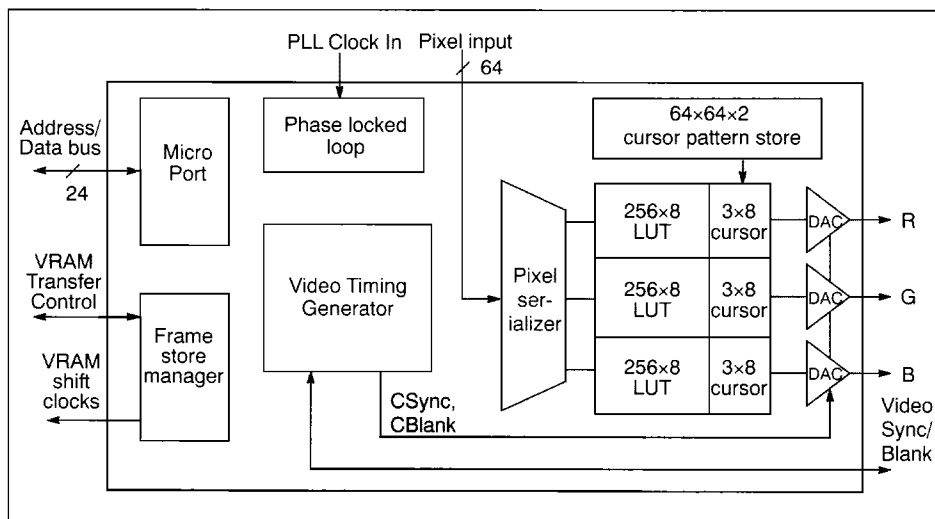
PLL Clock In

Pixel input

64

Address/ Data bus

24

Micro Port

Phase locked loop

$64\times64\times2$ cursor pattern store

VRAM Transfer Control

Video Timing Generator

Pixel serializer

$256\times8$ LUT

$3\times8$ cursor

DAC

R

$256\times8$ LUT

$3\times8$ cursor

DAC

G

VRAM shift clocks

Frame store manager

$256\times8$ LUT

$3\times8$ cursor

DAC

B

CSync, CBlank

Video Sync/ Blank